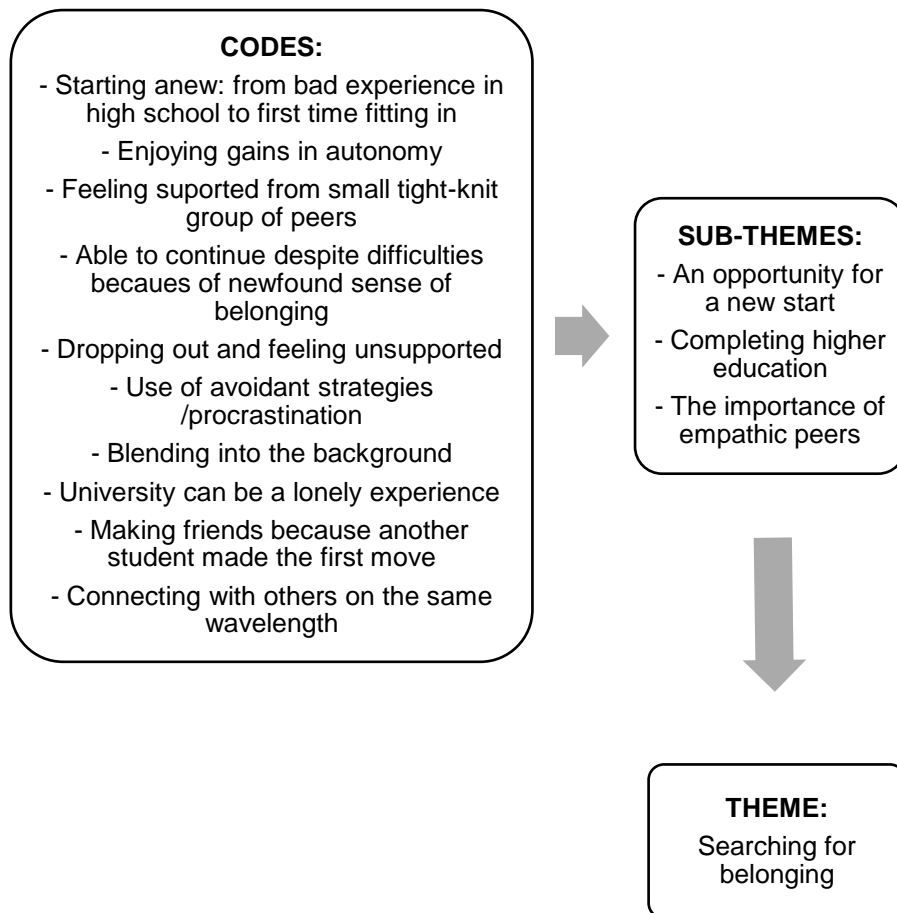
CODES:

- Starting anew: from bad experience in high school to first time fitting in

- Enjoying gains in autonomy

- Feeling suported from small tight-knit group of peers

- Able to continue despite difficulties becaues of newfound sense of belonging

- Dropping out and feeling unsupported

- Use of avoidant strategies /procrastination

- Blending into the background

- University can be a lonely experience

- Making friends because another student made the first move

- Connecting with others on the same wavelength

SUB-THEMES:

- An opportunity for a new start

- Completing higher education

- The importance of empathic peers

THEME:

Searching for belonging